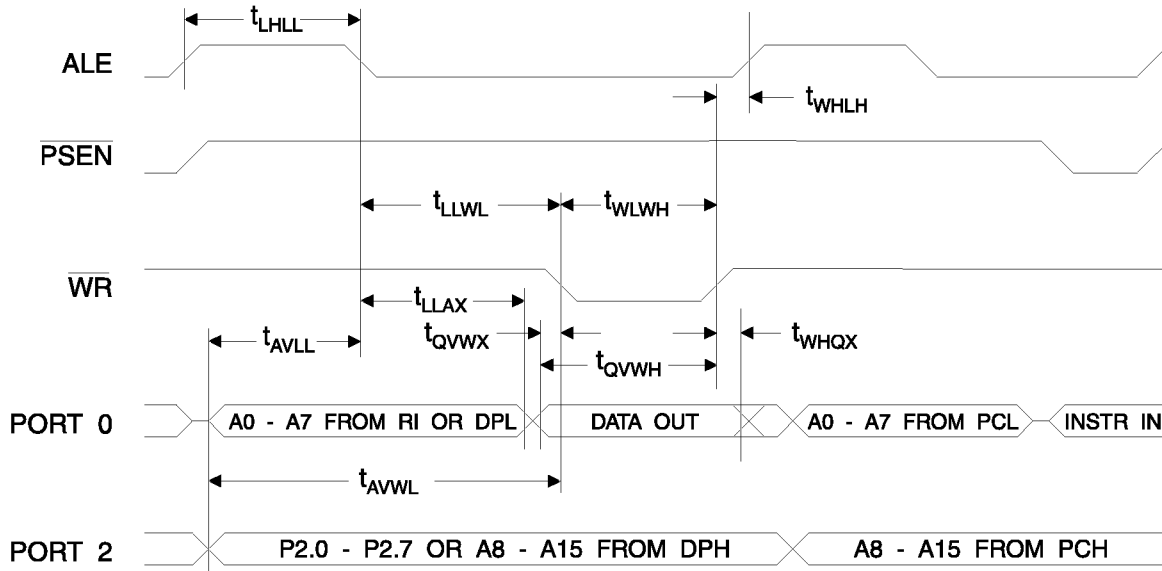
$t_{LHLL}$

ALE

$t_{WHLH}$

$\overline{PSEN}$

$t_{LLWL}$

$t_{WLWH}$

$\overline{WR}$

$t_{LLAX}$

$t_{QVWX}$

$t_{AVLL}$

$t_{WHQX}$

$t_{QVWH}$

PORT 0

A0 - A7 FROM RI OR DPL

DATA OUT

A0 - A7 FROM PCL

INSTR IN

$t_{AVWL}$

PORT 2

P2.0 - P2.7 OR A8 - A15 FROM DPH

A8 - A15 FROM PCH